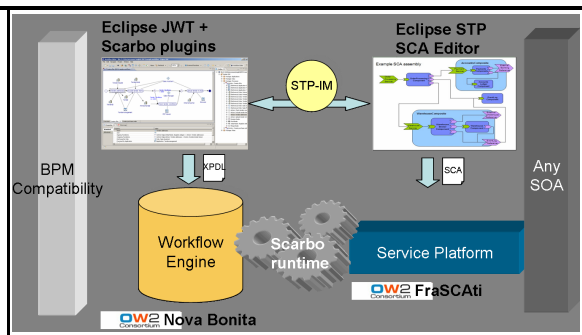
Eclipse JWT + Scarbo plugins

Eclipse STP SCA Editor

STP-IM

Example SCA assembly

BPM Compatibility

XPDL

SCA

Any SOA

Workflow Engine

Scarbo runtime

Service Platform

OW2 Consortium FraSCAti

OW2 Consortium Nova Bonita